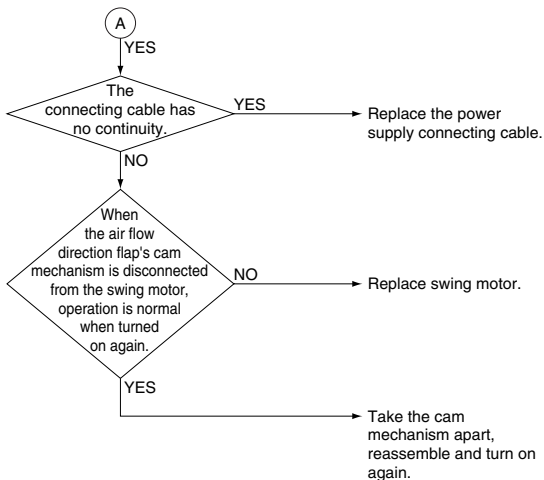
A

YES

The connecting cable has no continuity.

YES

Replace the power supply connecting cable.

NO

When the air flow direction flap's cam mechanism is disconnected from the swing motor, operation is normal when turned on again.

NO

Replace swing motor.

YES

Take the cam mechanism apart, reassemble and turn on again.